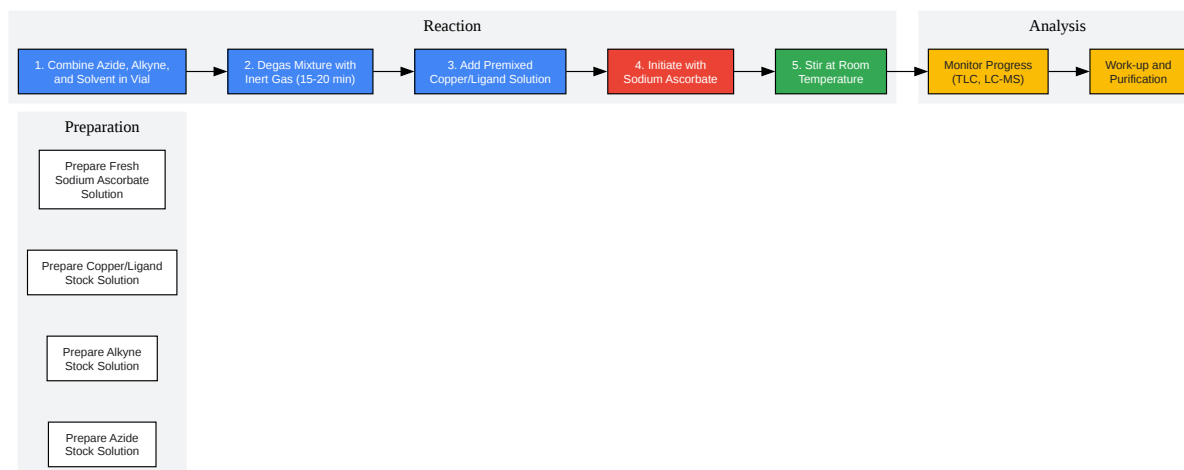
Reaction

1. Combine Azide, Alkyne, and Solvent in Vial

2. Degas Mixture with Inert Gas (15-20 min)

3. Add Premixed Copper/Ligand Solution

4. Initiate with Sodium Ascorbate

5. Stir at Room Temperature

Analysis

Monitor Progress (TLC, LC-MS)

Work-up and Purification

Preparation

Prepare Fresh Sodium Ascorbate Solution

Prepare Copper/Ligand Stock Solution

Prepare Alkyne Stock Solution

Prepare Azide Stock Solution